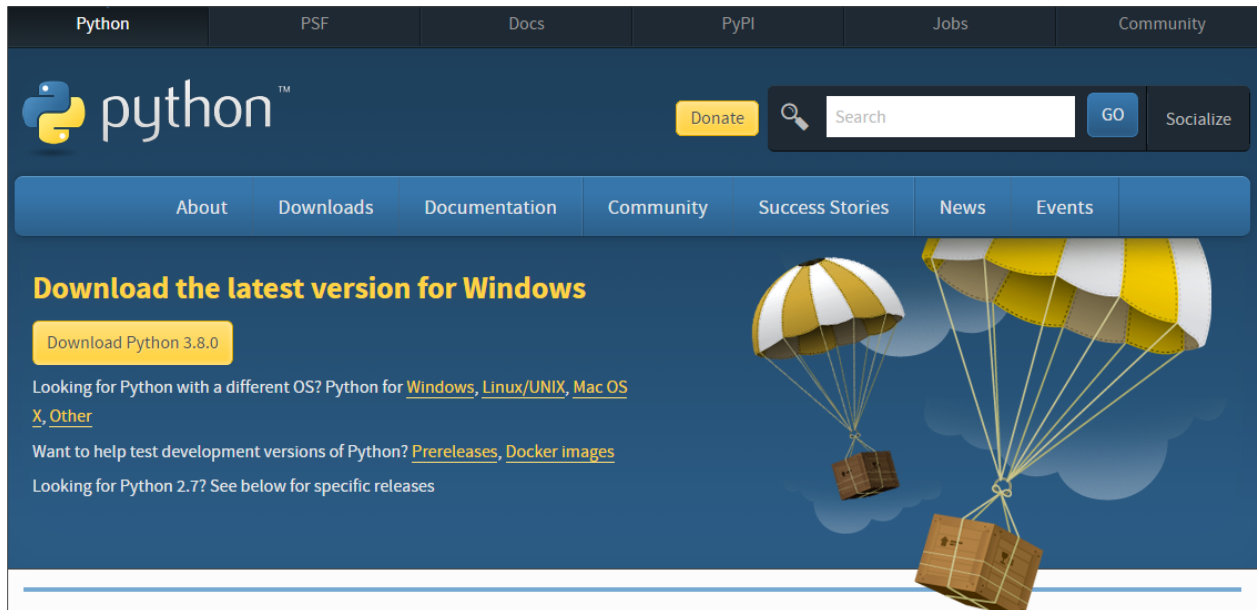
Python PSF Docs PyPI Jobs Community

python™

Donate Search GO Socialize

About Downloads Documentation Community Success Stories News Events

Download the latest version for Windows

Download Python 3.8.0

Looking for Python with a different OS? Python for Windows, Linux/UNIX, Mac OS X, Other

Want to help test development versions of Python? Prereleases, Docker images

Looking for Python 2.7? See below for specific releases